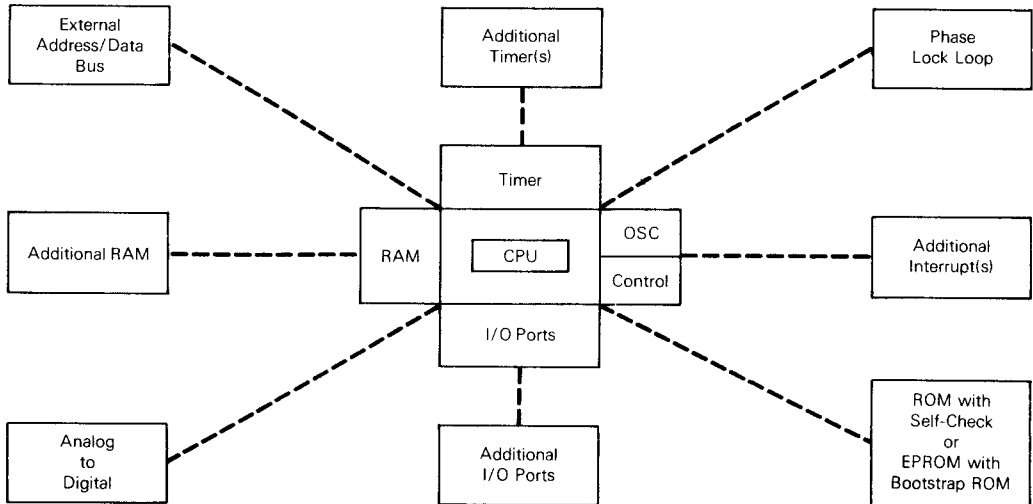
External Address/Data Bus

Additional Timer(s)

Phase Lock Loop

Timer

Additional RAM

RAM

CPU

OSC

Control

Additional Interrupt(s)

I/O Ports

Analog to Digital

Additional I/O Ports

ROM with Self-Check or EPROM with Bootstrap ROM